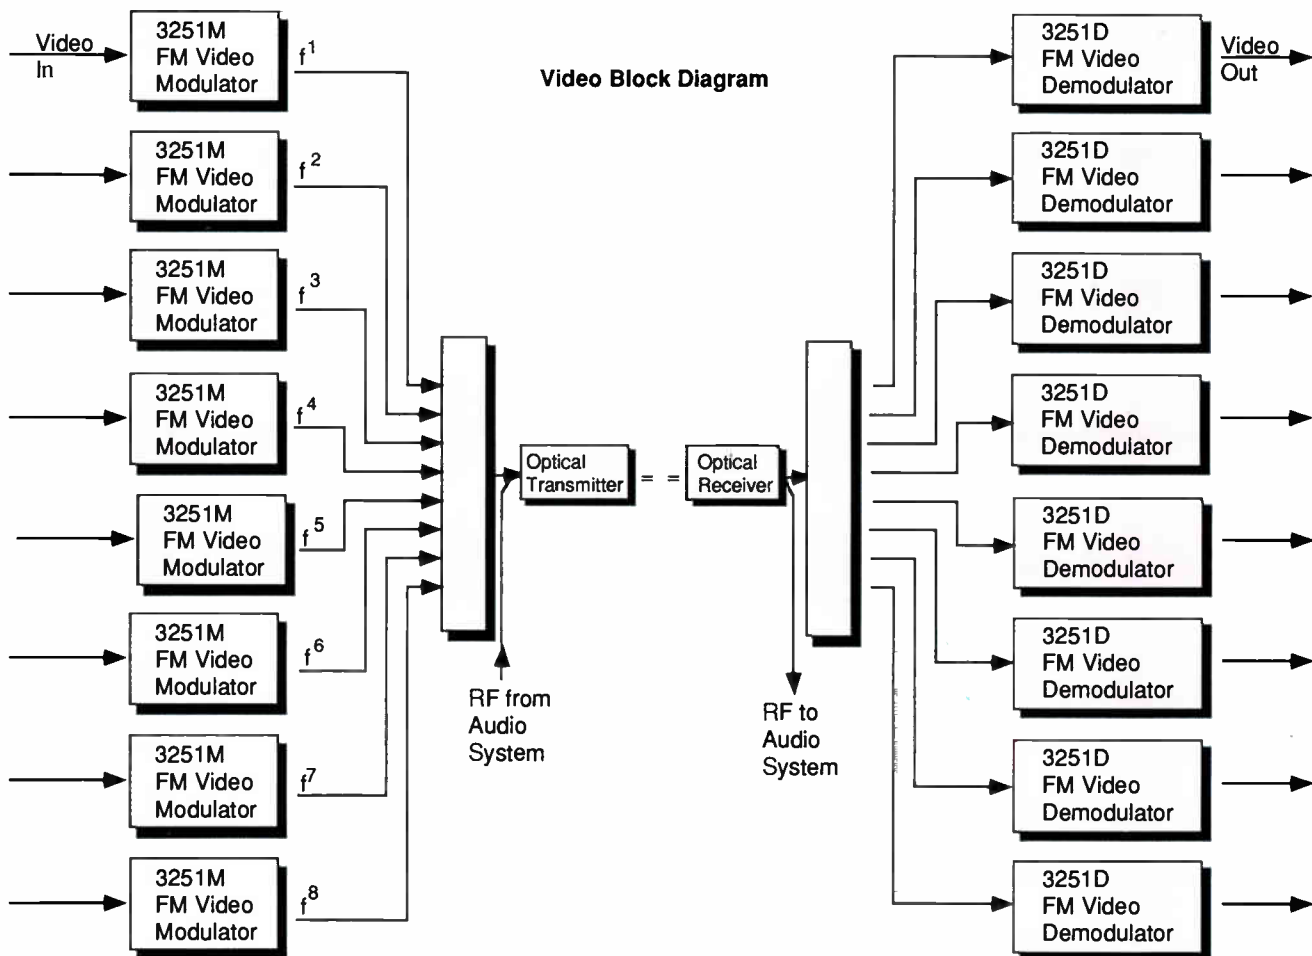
Video In

3251M FM Video Modulator

$f^1$

Video Block Diagram

3251D FM Video Demodulator

Video Out

3251M FM Video Modulator

$f^2$

3251D FM Video Demodulator

3251M FM Video Modulator

$f^3$

3251D FM Video Demodulator

3251M FM Video Modulator

$f^4$

3251D FM Video Demodulator

Optical Transmitter

Optical Receiver

3251M FM Video Modulator

$f^5$

3251D FM Video Demodulator

3251M FM Video Modulator

$f^6$

3251D FM Video Demodulator

RF from Audio System

RF to Audio System

3251M FM Video Modulator

$f^7$

3251D FM Video Demodulator

3251M FM Video Modulator

$f^8$

3251D FM Video Demodulator